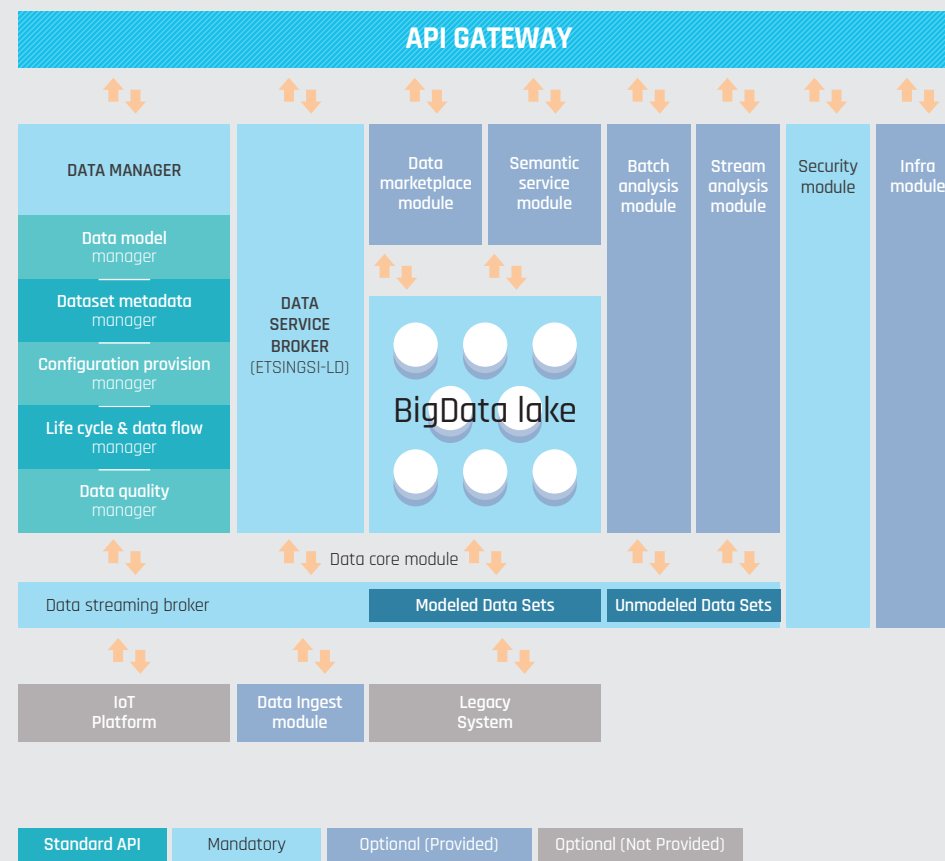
API GATEWAY

DATA MANAGER

Data model manager

Dataset metadata manager

Configuration provision manager

Life cycle & data flow manager

Data quality manager

DATA SERVICE BROKER (ETSINGSI-LD)

Data marketplace module

Semantic service module

BigData lake

Batch analysis module

Stream analysis module

Security module

Infra module

Data core module

Data streaming broker

Modeled Data Sets

Unmodeled Data Sets

IoT Platform

Data Ingest module

Legacy System

Standard API

Mandatory

Optional (Provided)

Optional (Not Provided)